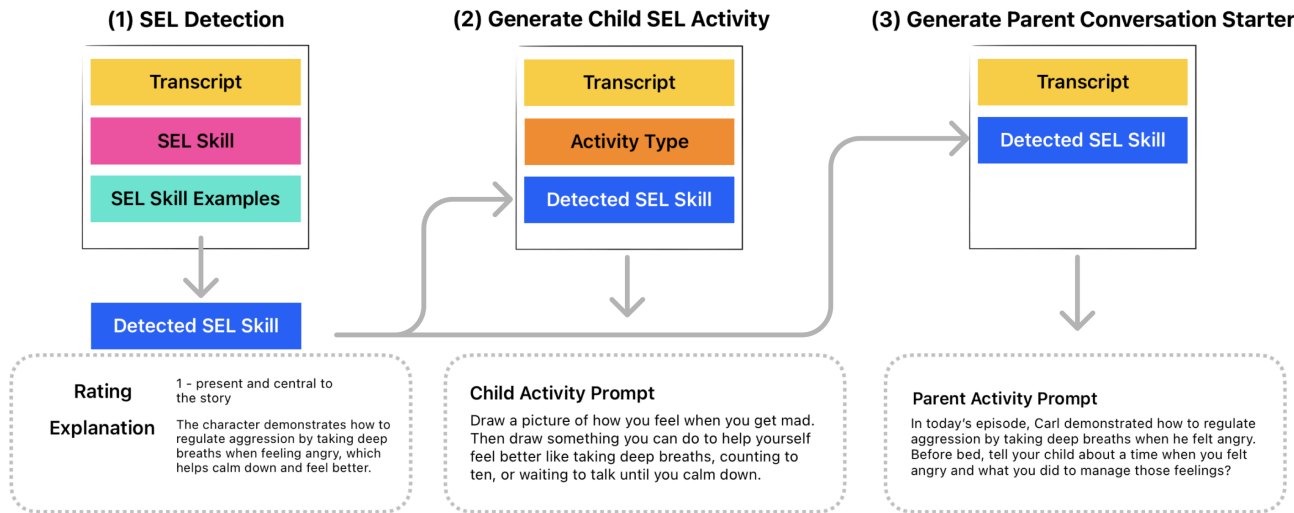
(1) SEL Detection

Transcript

SEL Skill

SEL Skill Examples

Detected SEL Skill

Rating

1 - present and central to the story

Explanation

The character demonstrates how to regulate aggression by taking deep breaths when feeling angry, which helps calm down and feel better.

(2) Generate Child SEL Activity

Transcript

Activity Type

Detected SEL Skill

Child Activity Prompt

Draw a picture of how you feel when you get mad. Then draw something you can do to help yourself feel better like taking deep breaths, counting to ten, or waiting to talk until you calm down.

(3) Generate Parent Conversation Starter

Transcript

Detected SEL Skill

Parent Activity Prompt

In today's episode, Carl demonstrated how to regulate aggression by taking deep breaths when he felt angry. Before bed, tell your child about a time when you felt angry and what you did to manage those feelings?